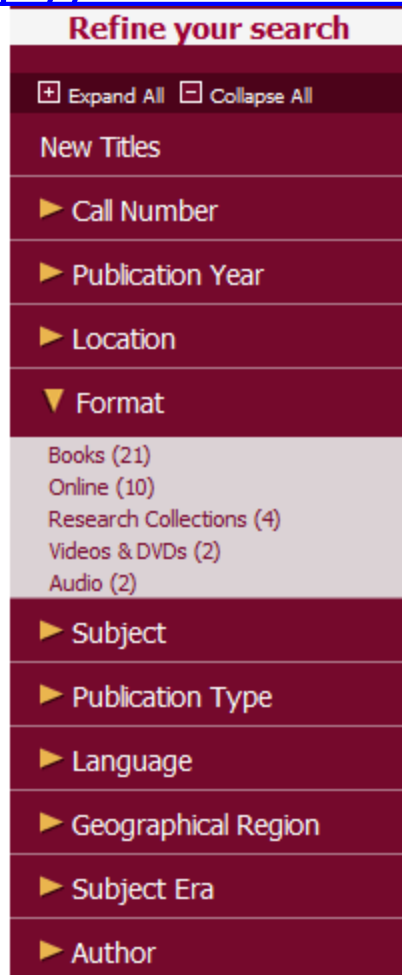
Refine your search

Expand All Collapse All

New Titles

Call Number

Publication Year

Location

Format

Books (21)
Online (10)
Research Collections (4)
Videos & DVDs (2)
Audio (2)

Subject

Publication Type

Language

Geographical Region

Subject Era

Author